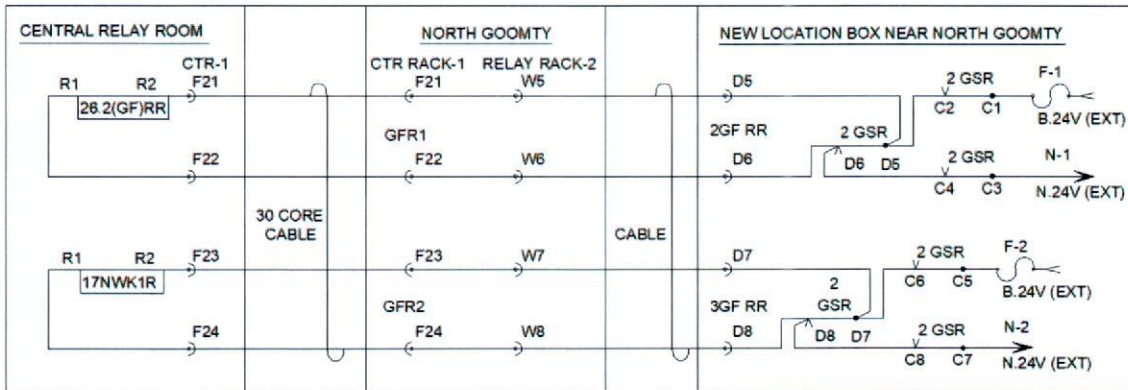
CENTRAL RELAY ROOM

CTR-1
R1 R2 F21
26.2(GF)RR

F22

30 CORE CABLE

R1 R2 F23
17NWK1R

F24

NORTH GOOMTY

CTR RACK-1 RELAY RACK-2
F21 W5

GFR1
F22 W6

F23 W7

GFR2
F24 W8

CABLE

NEW LOCATION BOX NEAR NORTH GOOMTY

D5
2 GSR
C2 C1
F-1
B.24V (EXT)

2GF RR
2 GSR
D6 D6 D5
2 GSR
C4 C3
N-1
N.24V (EXT)

D7
2 GSR
C6 C5
F-2
B.24V (EXT)

3GF RR
2 GSR
D8 D8 D7
2 GSR
C8 C7
N-2
N.24V (EXT)